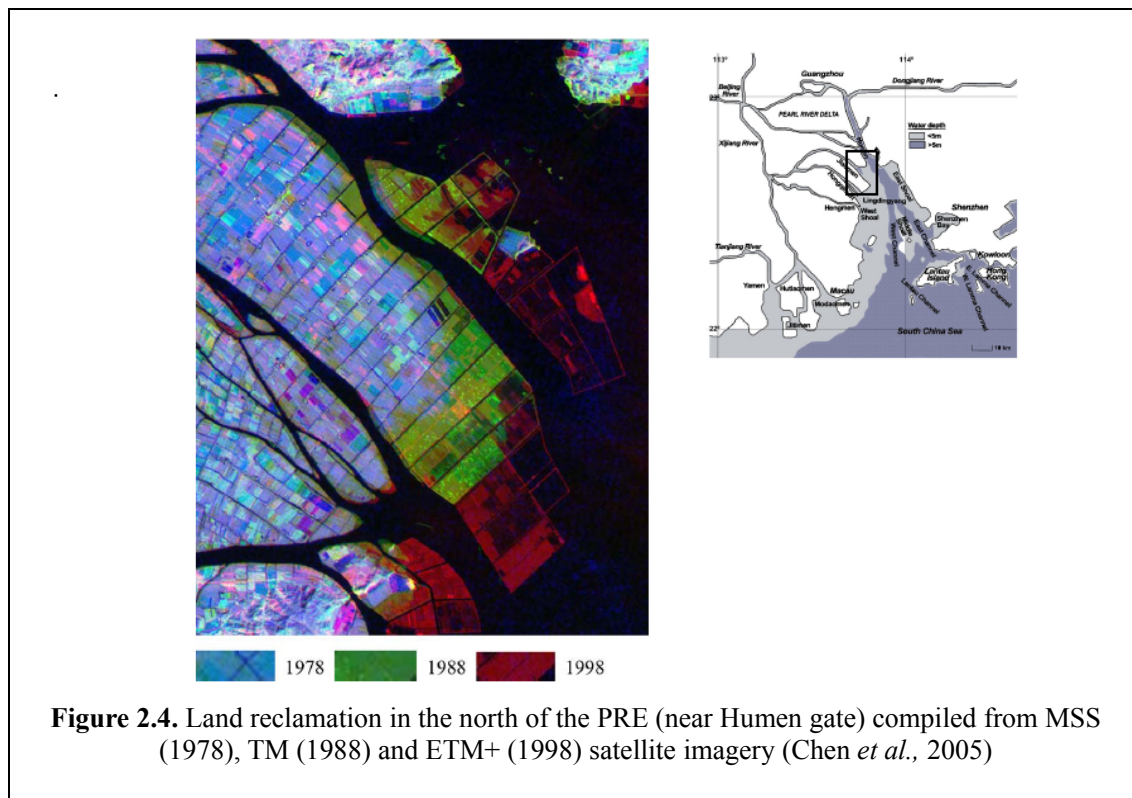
.

113° 114°

Guangzhou

Dongjiang River

Beijiang River

23°

PEARL RIVER DELTA

Water depth

<5m

>5m

Xijiang River

Humen

Lingdingyang

Hengmen

West Shoal

East Shoal

Shenzhen

Shenzhen Bay

West Channel

East Channel

Tianjiang River

Kowloon

Lantau Island

Hong Kong

Yamen

Hutiaomen

Macau

Modaomen

22°

Jitimen

South China Sea

10 km

1978 1988 1998

**Figure 2.4.** Land reclamation in the north of the PRE (near Humen gate) compiled from MSS (1978), TM (1988) and ETM+ (1998) satellite imagery (Chen *et al.,* 2005)